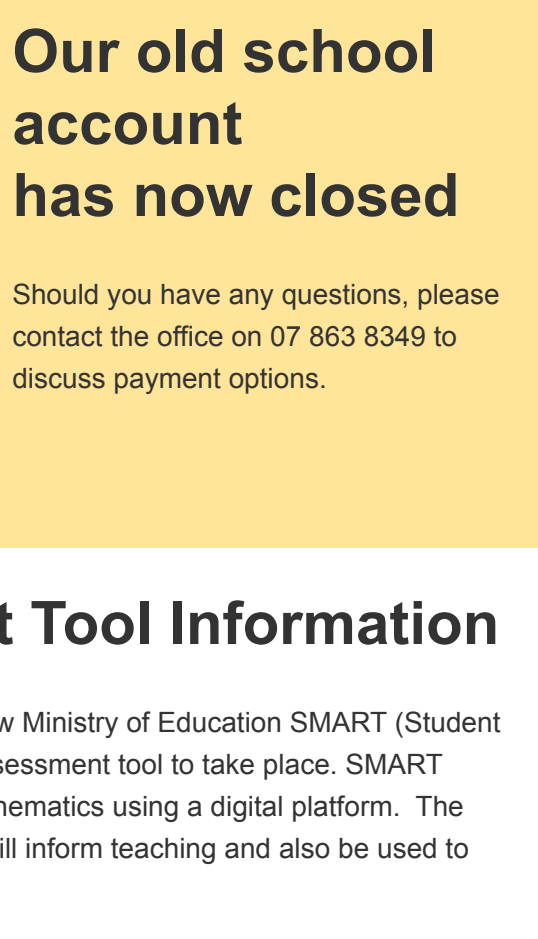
Our old school account
has now closed

Should you have any questions, please contact the office on 07 863 8349 to discuss payment options.

t Tool Information

w Ministry of Education SMART (Student sessment tool to take place. SMART hematics using a digital platform. The ill inform teaching and also be used to